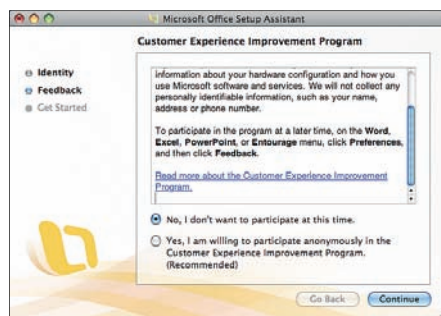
Microsoft Office Setup Assistant

Customer Experience Improvement Program

Identity
Feedback
Get Started

information about your hardware configuration and how you use Microsoft software and services. We will not collect any personally identifiable information, such as your name, address or phone number.

To participate in the program at a later time, on the **Word**, **Excel**, **PowerPoint**, or **Entourage** menu, click **Preferences**, and then click **Feedback**.

Read more about the Customer Experience Improvement Program.

No, I don't want to participate at this time.

Yes, I am willing to participate anonymously in the Customer Experience Improvement Program. (Recommended)

Go Back

Continue